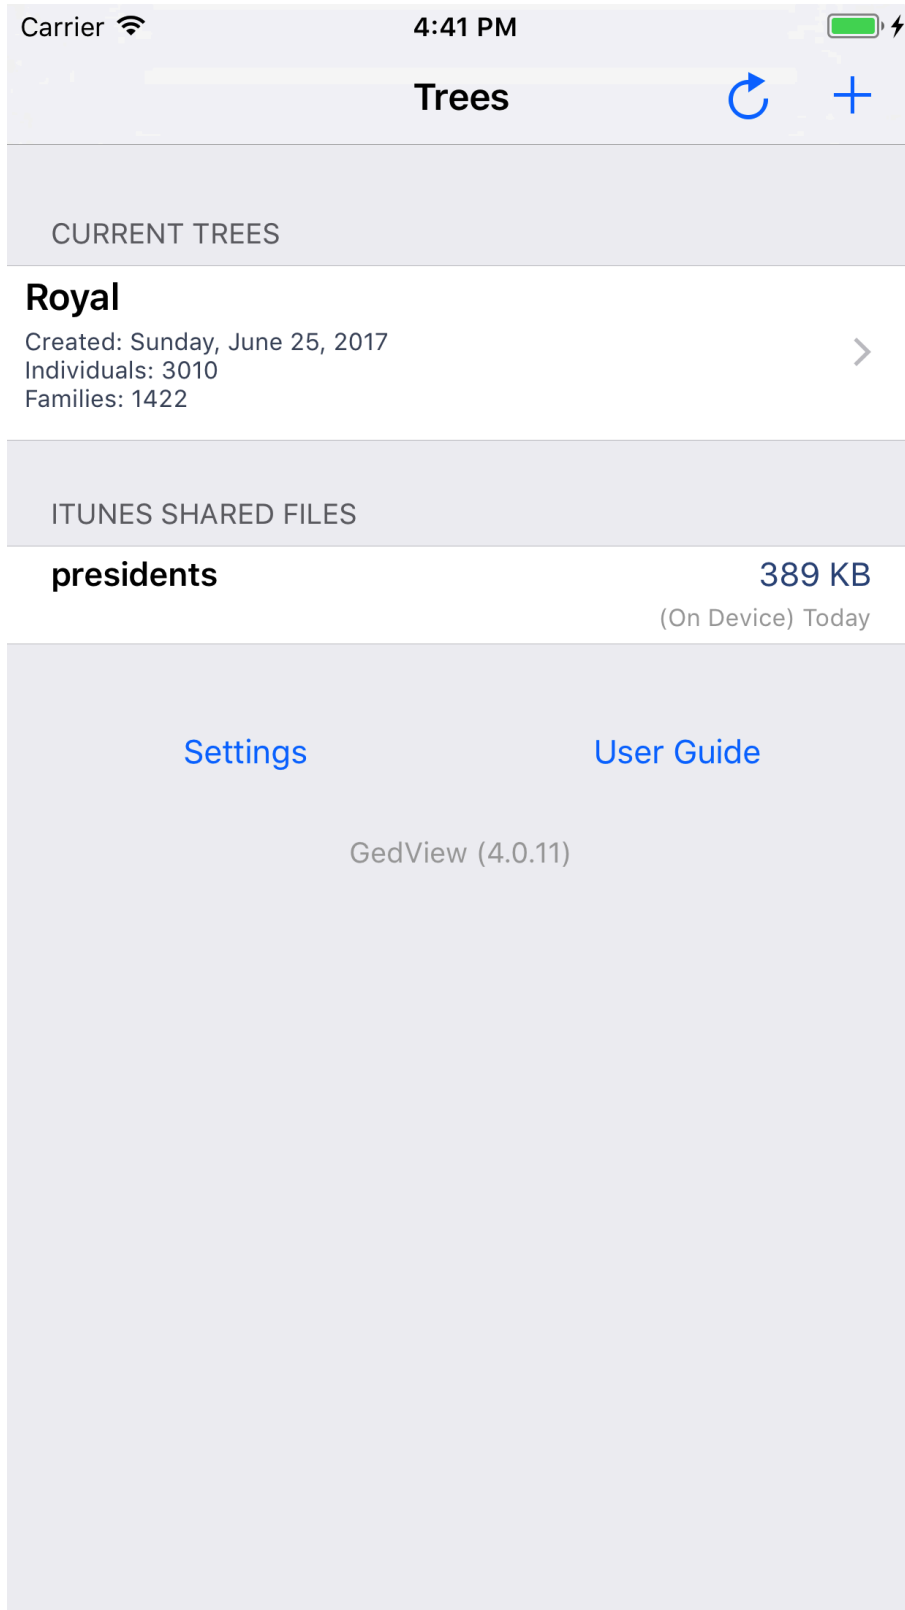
Carrier 4:41 PM

Trees

CURRENT TREES

Royal
Created: Sunday, June 25, 2017
Individuals: 3010
Families: 1422

ITUNES SHARED FILES

presidents 389 KB
(On Device) Today

Settings User Guide

GedView (4.0.11)